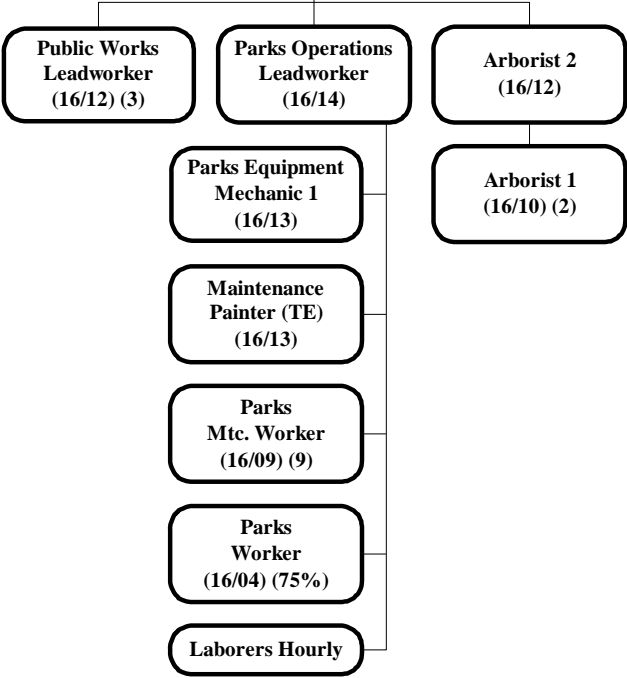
Public Works Leadworker (16/12) (3)

Parks Operations Leadworker (16/14)

Arborist 2 (16/12)

Parks Equipment Mechanic 1 (16/13)

Arborist 1 (16/10) (2)

Maintenance Painter (TE) (16/13)

Parks Mtc. Worker (16/09) (9)

Parks Worker (16/04) (75%)

Laborers Hourly